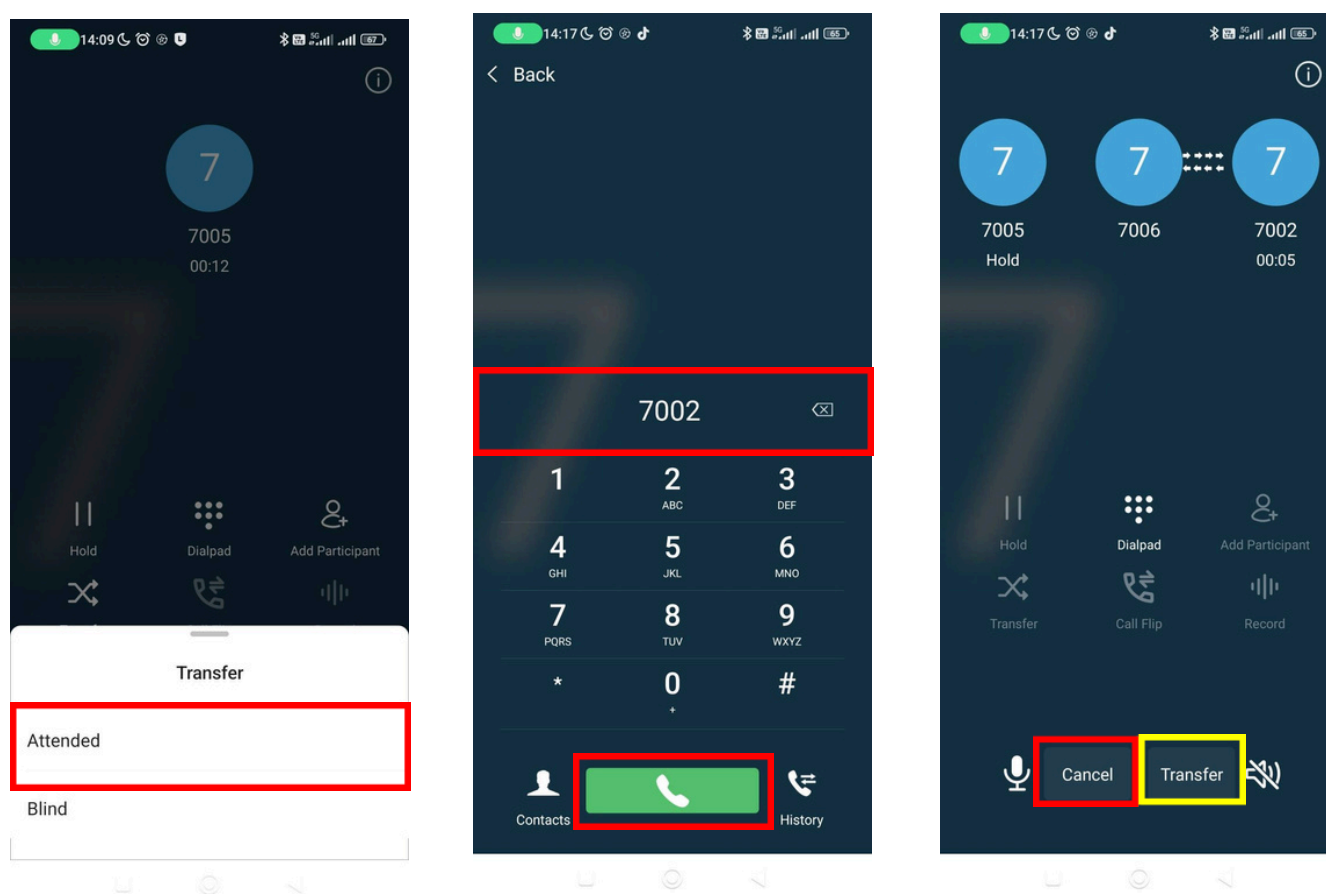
14:09 67

7

7005

00:12

Hold

Dialpad

Add Participant

Transfer

Attended

Blind

14:17 65

Back

7002

1

2 ABC

3 DEF

4 GHI

5 JKL

6 MNO

7 PQRS

8 TUV

9 WXYZ

*

0 +

#

Contacts

History

14:17 65

7

7

7

7005

Hold

7006

7002

00:05

Hold

Dialpad

Add Participant

Transfer

Call Flip

Record

Cancel

Transfer